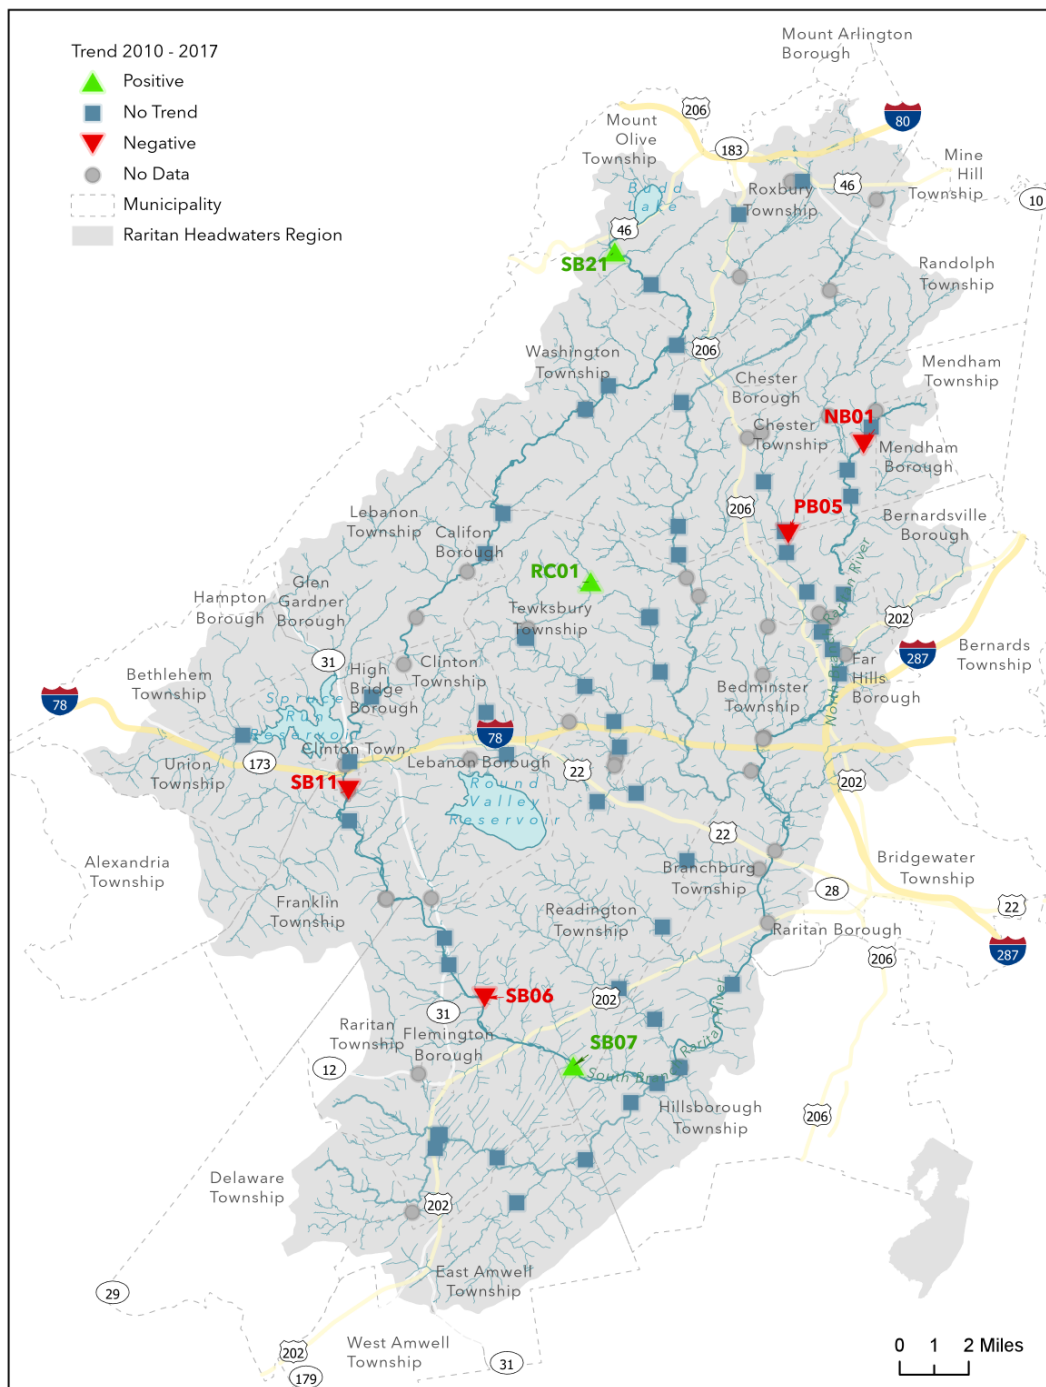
Trend 2010 - 2017
Positive
No Trend
Negative
No Data
Municipality
Raritan Headwaters Region

Mount Arlington Borough
80
Mine Hill Township
10
206
Mount Olive Township
183
Budd Lake
Roxbury Township
46
46
SB21
Randolph Township
Washington Township
206
Mendham Township
Chester Borough
NB01
Chester Township
Mendham Borough
206
PB05
Bernardsville Borough
Lebanon Township
Califon Borough
RC01
North Branch Raritan River
Glen Gardner Borough
Hampton Borough
Tewksbury Township
202
287
Bernards Township
31
High Bridge Borough
Clinton Township
Far Hills Borough
Bethlehem Township
Spruce Run Reservoir
Bedminster Township
78
78
Clinton Town
Union Township
173
Lebanon Borough
22
SB11
Round Valley Reservoir
202
Alexandria Township
22
Bridgewater Township
Branchburg Township
Franklin Township
28
22
Readington Township
Raritan Borough
287
206
SB06
202
31
Raritan Township
Flemington Borough
SB07
South Branch Raritan River
12
Hillsborough Township
206
Delaware Township
202
East Amwell Township
29
West Amwell Township
202
31
179
0 1 2 Miles